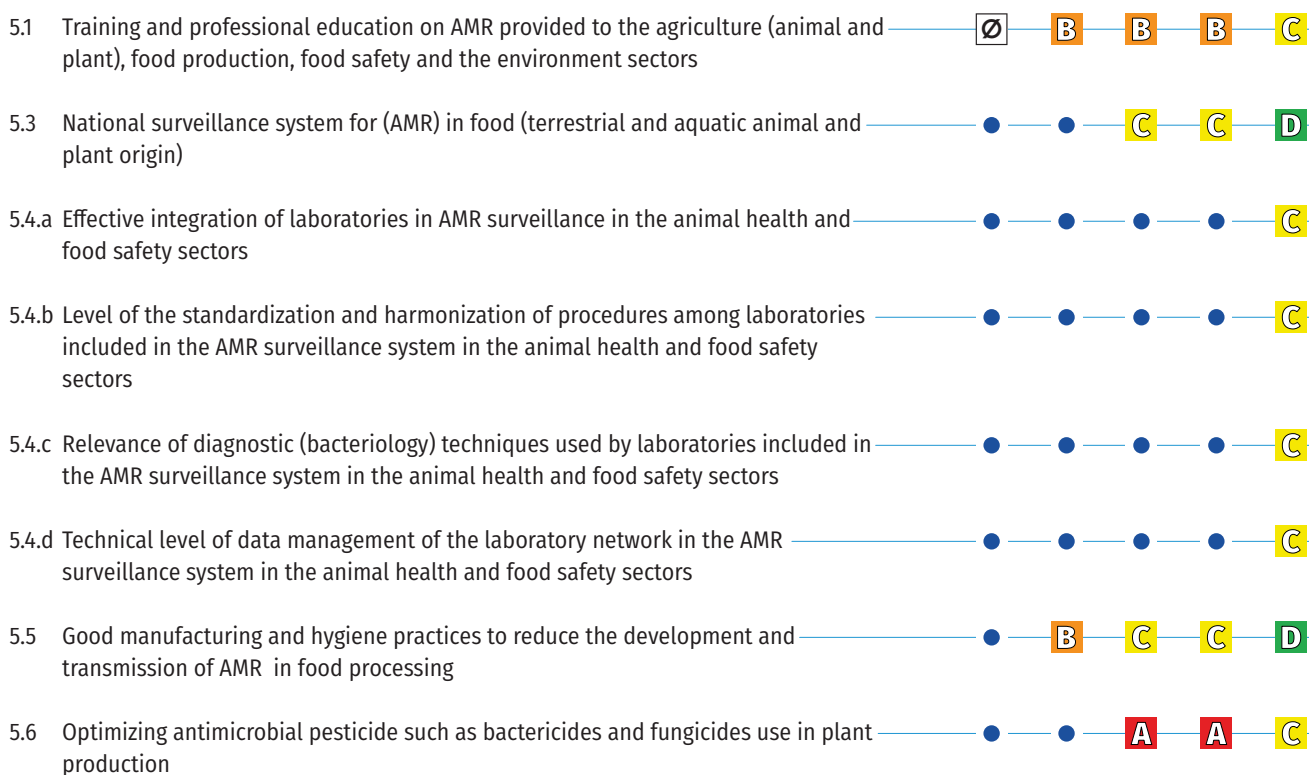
5.1 Training and professional education on AMR provided to the agriculture (animal and plant), food production, food safety and the environment sectors Ø B B B C

5.3 National surveillance system for (AMR) in food (terrestrial and aquatic animal and plant origin) C C D

5.4.a Effective integration of laboratories in AMR surveillance in the animal health and food safety sectors C

5.4.b Level of the standardization and harmonization of procedures among laboratories included in the AMR surveillance system in the animal health and food safety sectors C

5.4.c Relevance of diagnostic (bacteriology) techniques used by laboratories included in the AMR surveillance system in the animal health and food safety sectors C

5.4.d Technical level of data management of the laboratory network in the AMR surveillance system in the animal health and food safety sectors C

5.5 Good manufacturing and hygiene practices to reduce the development and transmission of AMR in food processing B C C D

5.6 Optimizing antimicrobial pesticide such as bactericides and fungicides use in plant production A A C